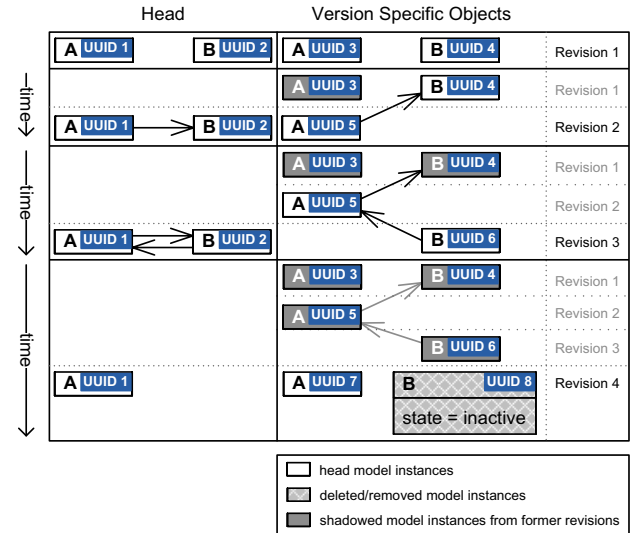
Head

Version Specific Objects

A UUID 1 B UUID 2 A UUID 3 B UUID 4 Revision 1

time

A UUID 3 B UUID 4 Revision 1

A UUID 1 B UUID 2 A UUID 5 Revision 2

time

A UUID 3 B UUID 4 Revision 1

A UUID 5 Revision 2

A UUID 1 B UUID 2 B UUID 6 Revision 3

time

A UUID 3 B UUID 4 Revision 1

A UUID 5 Revision 2

B UUID 6 Revision 3

A UUID 1 A UUID 7 B UUID 8 Revision 4

state = inactive

head model instances

deleted/removed model instances

shadowed model instances from former revisions